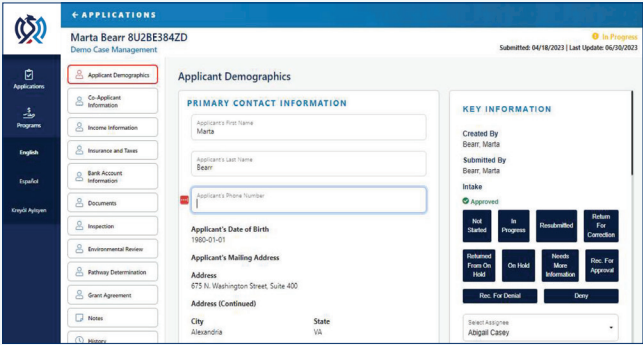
← APPLICATIONS

Marta Bearr 8U2BE384ZD
Demo Case Management

In Progress
Submitted: 04/18/2023 | Last Update: 06/30/2023

Applications

Programs

English

Español

Kreyòl Ayisyen

Applicant Demographics

Co-Applicant Information

Income Information

Insurance and Taxes

Bank Account Information

Documents

Inspection

Environmental Review

Pathway Determination

Grant Agreement

Notes

History

Applicant Demographics

PRIMARY CONTACT INFORMATION

Applicant's First Name
Marta

Applicant's Last Name
Bearr

Applicant's Phone Number

Applicant's Date of Birth
1980-01-01

Applicant's Mailing Address

Address
675 N. Washington Street, Suite 400

Address (Continued)

City
Alexandria

State
VA

KEY INFORMATION

Created By
Bearr, Marta

Submitted By
Bearr, Marta

Intake

Approved

Not Started

In Progress

Resubmitted

Return For Correction

Returned From On Hold

On Hold

Needs More Information

Rec. For Approval

Rec. For Denial

Deny

Select Assignee
Abigail Casey